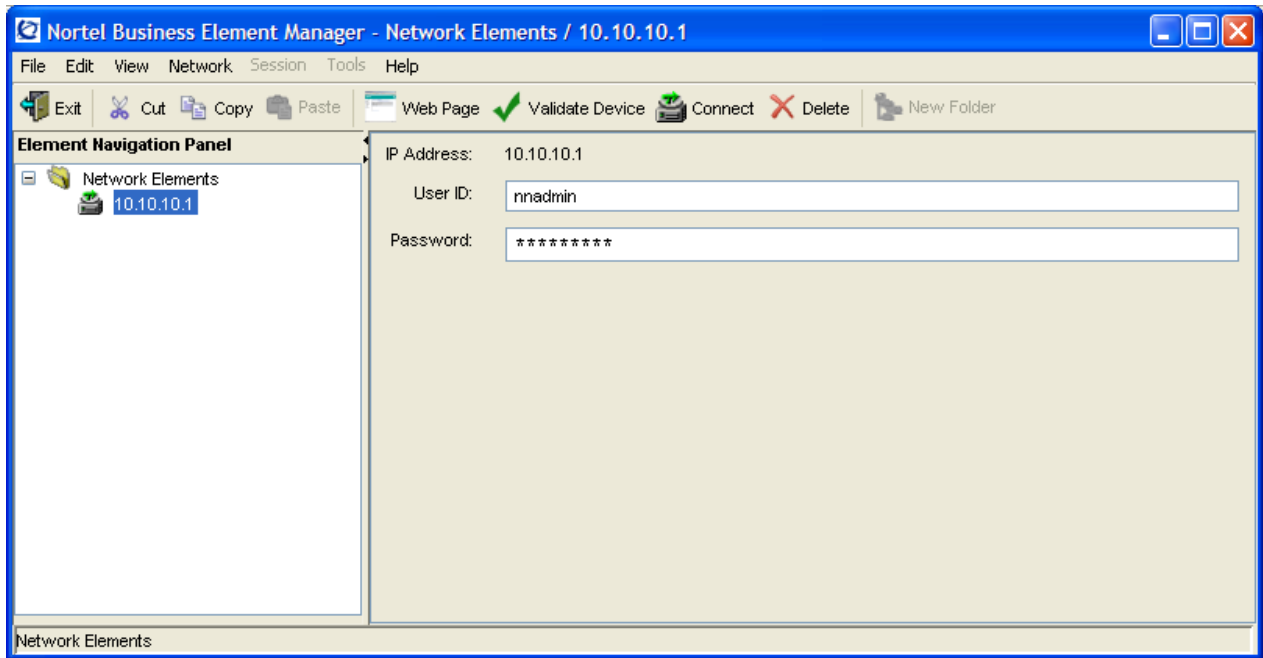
Nortel Business Element Manager - Network Elements / 10.10.10.1

File Edit View Network Session Tools Help

Exit Cut Copy Paste Web Page Validate Device Connect Delete New Folder

Element Navigation Panel

Network Elements
10.10.10.1

IP Address: 10.10.10.1

User ID: nnadmin

Password: *********

Network Elements